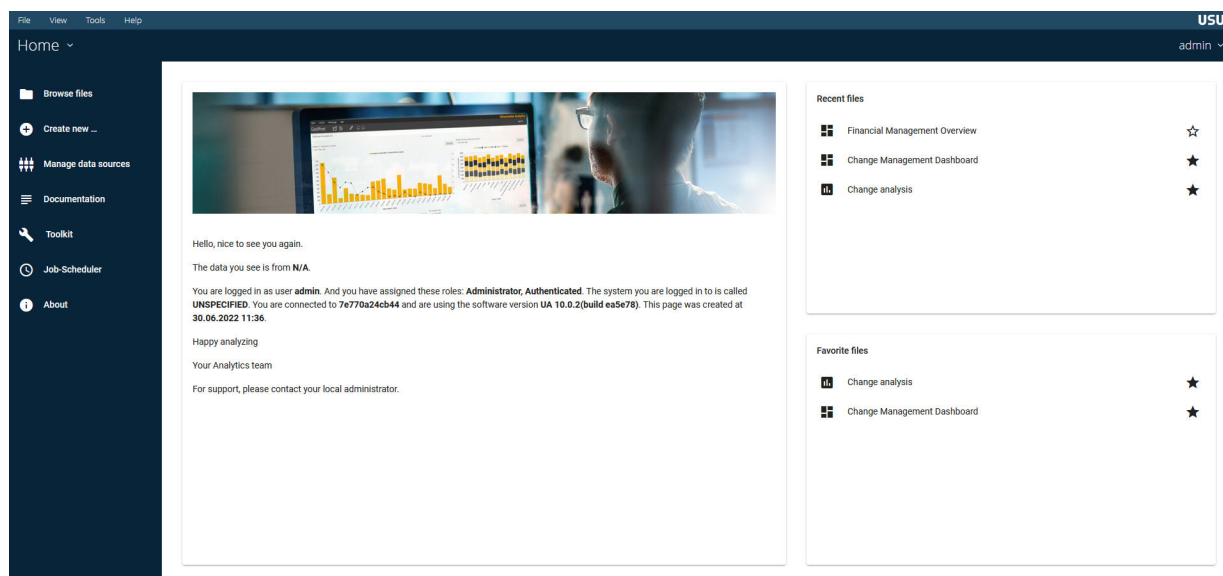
File View Tools Help

USU

Home

admin

Browse files

Create new ...

Manage data sources

Documentation

Toolkit

Job-Scheduler

About

Hello, nice to see you again.

The data you see is from N/A.

You are logged in as user admin. And you have assigned these roles: Administrator, Authenticated. The system you are logged in to is called UNSPECIFIED. You are connected to 7e770a24cb44 and are using the software version UA 10.0.2(build ea5e78). This page was created at 30.06.2022 11:36.

Happy analyzing

Your Analytics team

For support, please contact your local administrator.

Recent files

Financial Management Overview

Change Management Dashboard

Change analysis

Favorite files

Change analysis

Change Management Dashboard